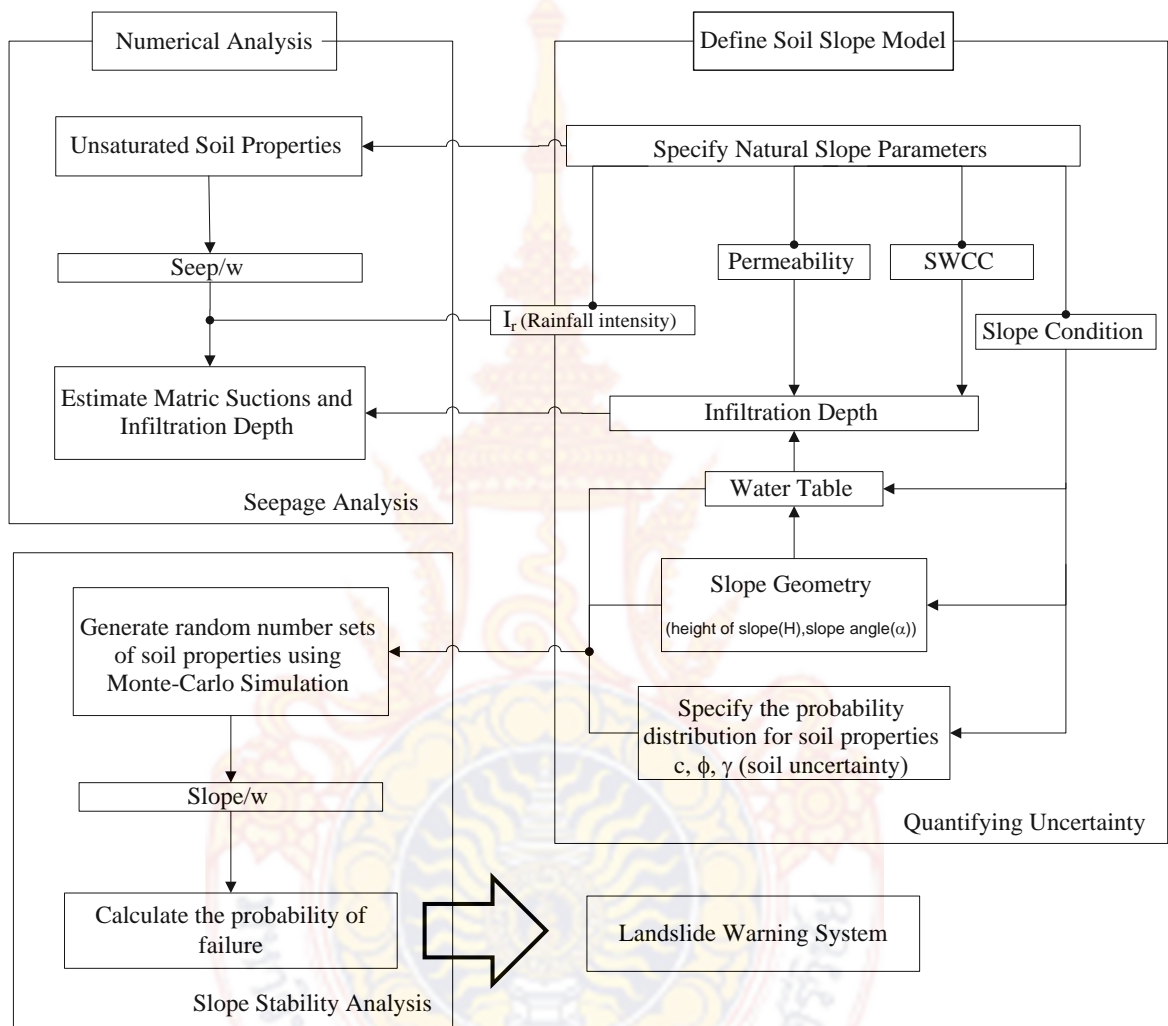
Numerical Analysis

Unsaturated Soil Properties

Seep/w

Estimate Matric Suctions and Infiltration Depth

Seepage Analysis

Define Soil Slope Model

Specify Natural Slope Parameters

Permeability

SWCC

$I_r$ (Rainfall intensity)

Slope Condition

Infiltration Depth

Water Table

Slope Geometry

(height of slope(H),slope angle($\alpha$))

Specify the probability distribution for soil properties c, $\phi$, $\gamma$ (soil uncertainty)

Quantifying Uncertainty

Generate random number sets of soil properties using Monte-Carlo Simulation

Slope/w

Calculate the probability of failure

Landslide Warning System

Slope Stability Analysis